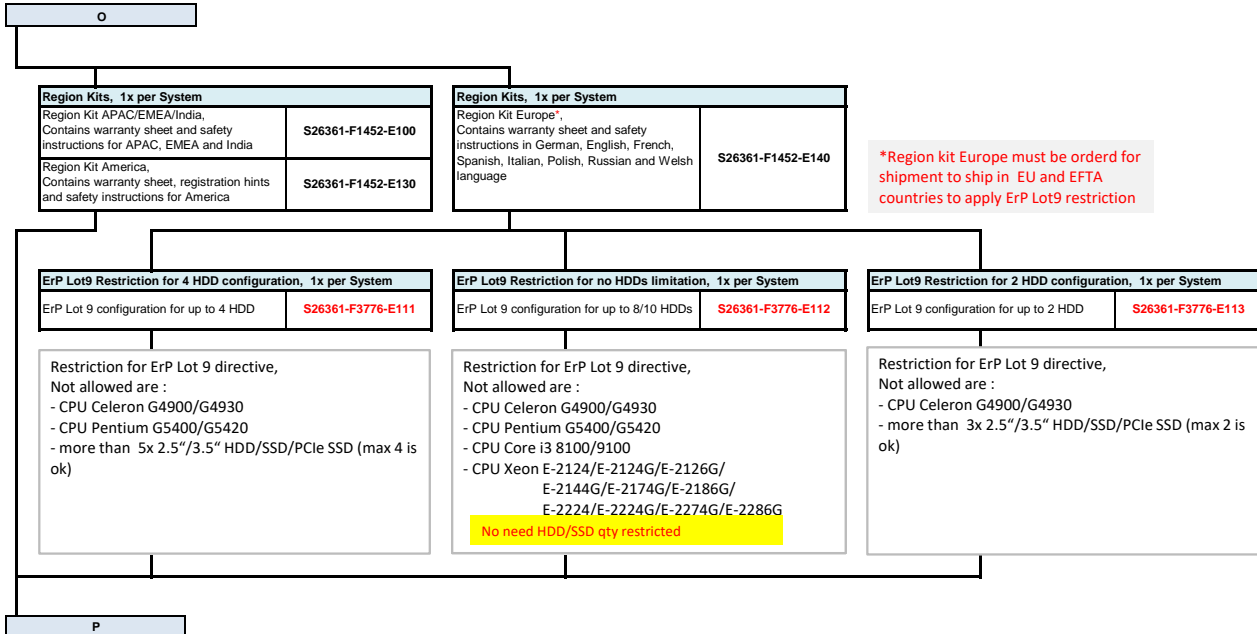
O

| Region Kits, 1x per System | |
|---|---|
| Region Kit APAC/EMEA/India, Contains warranty sheet and safety instructions for APAC, EMEA and India | S26361-F1452-E100 |
| Region Kit America, Contains warranty sheet, registration hints and safety instructions for America | S26361-F1452-E130 |

| Region Kits, 1x per System | |
|---|---|
| Region Kit Europe*, Contains warranty sheet and safety instructions in German, English, French, Spanish, Italian, Polish, Russian and Welsh language | S26361-F1452-E140 |

*Region kit Europe must be orderd for shipment to ship in EU and EFTA countries to apply ErP Lot9 restriction

| ErP Lot9 Restriction for 4 HDD configuration, 1x per System | |
|---|---|
| ErP Lot 9 configuration for up to 4 HDD | S26361-F3776-E111 |

Restriction for ErP Lot 9 directive,
Not allowed are :
- CPU Celeron G4900/G4930
- CPU Pentium G5400/G5420
- more than 5x 2.5"/3.5" HDD/SSD/PCIe SSD (max 4 is ok)

| ErP Lot9 Restriction for no HDDs limitation, 1x per System | |
|---|---|
| ErP Lot 9 configuration for up to 8/10 HDDs | S26361-F3776-E112 |

Restriction for ErP Lot 9 directive,
Not allowed are :
- CPU Celeron G4900/G4930
- CPU Pentium G5400/G5420
- CPU Core i3 8100/9100
- CPU Xeon E-2124/E-2124G/E-2126G/
E-2144G/E-2174G/E-2186G/
E-2224/E-2224G/E-2274G/E-2286G
No need HDD/SSD qty restricted

| ErP Lot9 Restriction for 2 HDD configuration, 1x per System | |
|---|---|
| ErP Lot 9 configuration for up to 2 HDD | S26361-F3776-E113 |

Restriction for ErP Lot 9 directive,
Not allowed are :
- CPU Celeron G4900/G4930
- more than 3x 2.5"/3.5" HDD/SSD/PCIe SSD (max 2 is ok)

P